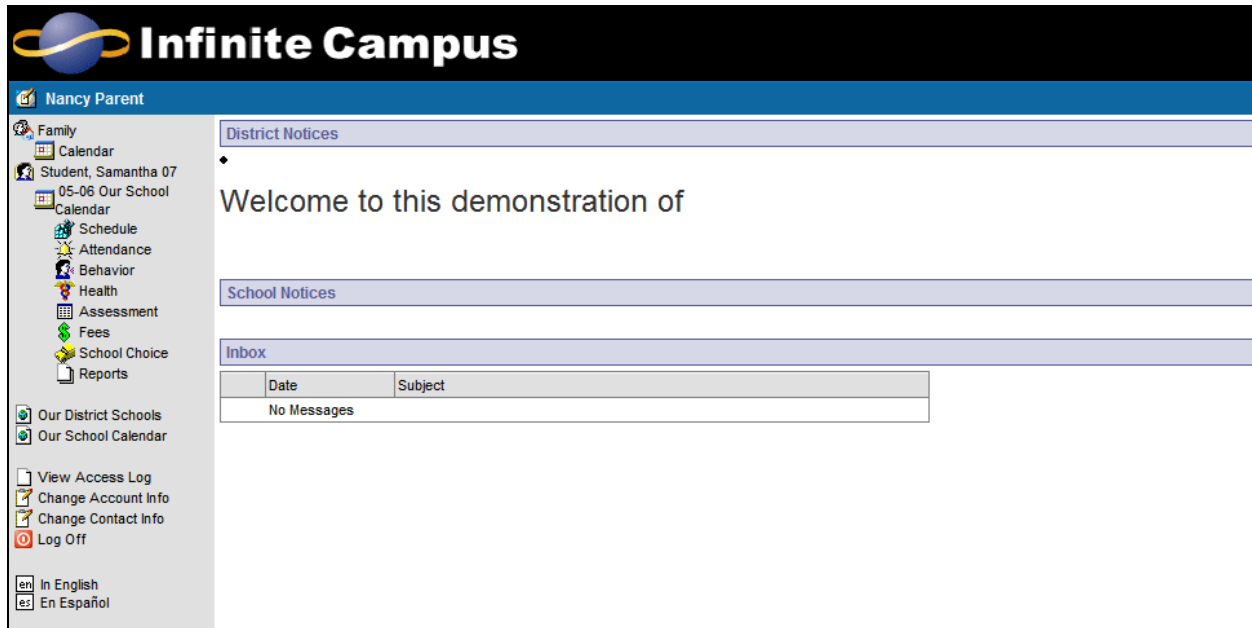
Infinite Campus

Nancy Parent

Family
Calendar
Student, Samantha 07
05-06 Our School Calendar
Schedule
Attendance
Behavior
Health
Assessment
Fees
School Choice
Reports

Our District Schools
Our School Calendar

View Access Log
Change Account Info
Change Contact Info
Log Off

en In English
es En Español

District Notices

•

Welcome to this demonstration of

School Notices

Inbox

| | Date | Subject |
|---|---|---|
| | No Messages | |